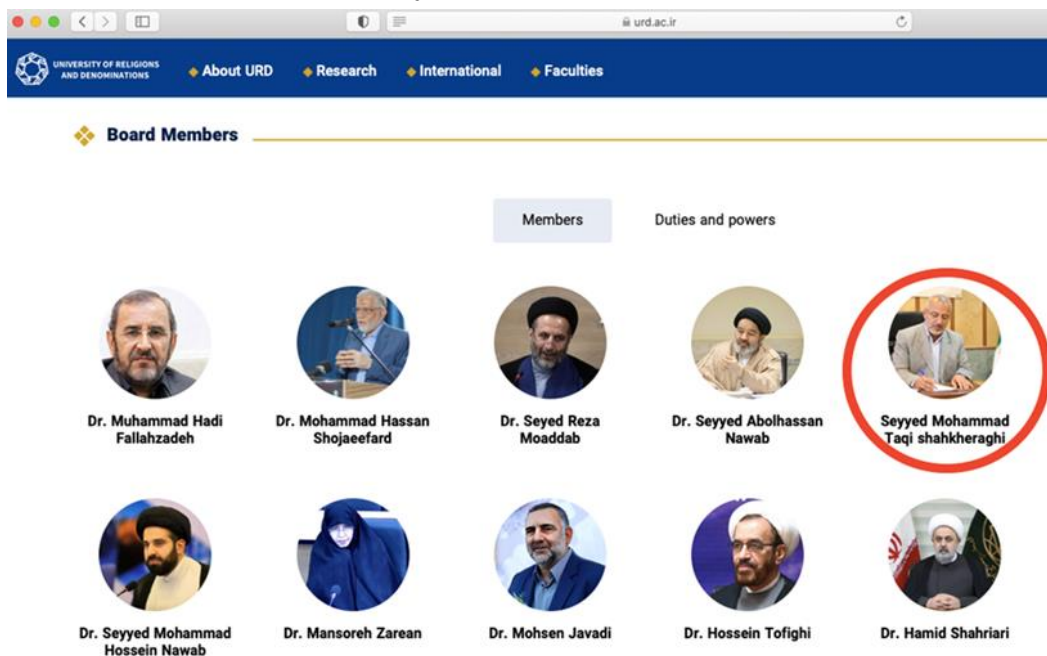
urd.ac.ir

UNIVERSITY OF RELIGIONS AND DENOMINATIONS

About URD
Research
International
Faculties

Board Members

Members
Duties and powers

Dr. Muhammad Hadi Fallahzadeh

Dr. Mohammad Hassan Shojaeefard

Dr. Seyed Reza Moaddab

Dr. Seyyed Abolhassan Nawab

Seyyed Mohammad Taqi shahkheraghi

Dr. Seyyed Mohammad Hossein Nawab

Dr. Mansoreh Zarean

Dr. Mohsen Javadi

Dr. Hossein Tofighi

Dr. Hamid Shahriari